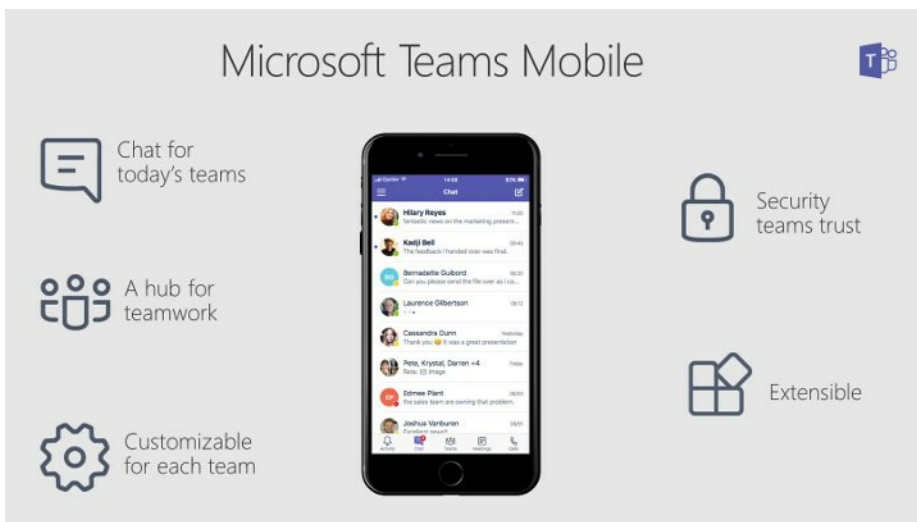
Microsoft Teams Mobile

Chat for today's teams

A hub for teamwork

Customizable for each team

Carrier 14:58 82%

Chat

Hilary Reyes 11:20
fantastic news on the marketing presentation

Kadji Bell 09:45
The feedback I handed over was final.

Bernadette Guibord 08:20
Can you please send the file over as I

Laurence Gilbertson 08:12

Cassandra Dunn Yesterday
Thank you 😊 It was a great presentation

Pete, Krystal, Darren +4 Friday
Reta: Image

Edmee Plant 08/05
The sales team are owning that problem.

Joshua Vanburen 08/02
Excellent news!!

Activity Chat Teams Meetings Calls

Security teams trust

Extensible